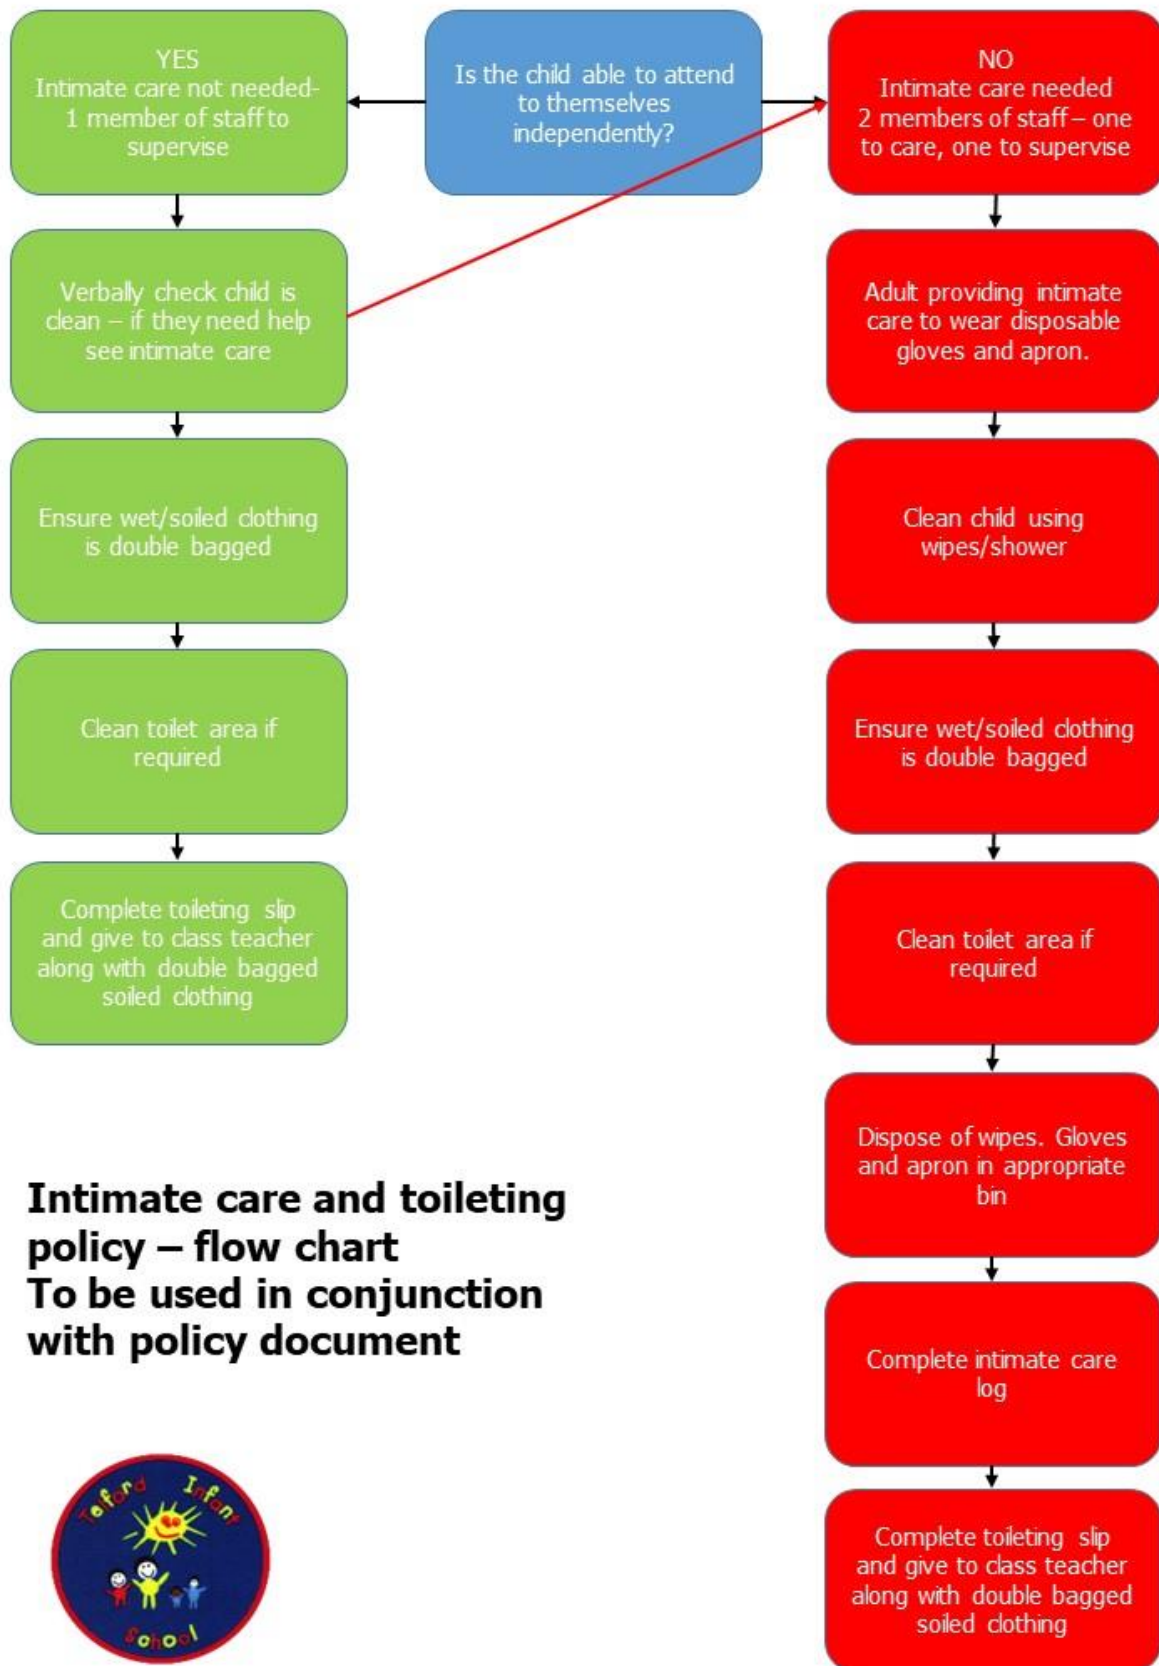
Is the child able to attend to themselves independently?

YES
Intimate care not needed- 1 member of staff to supervise

Verbally check child is clean – if they need help see intimate care

Ensure wet/soiled clothing is double bagged

Clean toilet area if required

Complete toileting slip and give to class teacher along with double bagged soiled clothing

NO
Intimate care needed
2 members of staff – one to care, one to supervise

Adult providing intimate care to wear disposable gloves and apron.

Clean child using wipes/shower

Ensure wet/soiled clothing is double bagged

Clean toilet area if required

Dispose of wipes. Gloves and apron in appropriate bin

Complete intimate care log

Complete toileting slip and give to class teacher along with double bagged soiled clothing

Intimate care and toileting policy – flow chart
To be used in conjunction with policy document

Telford Infant School